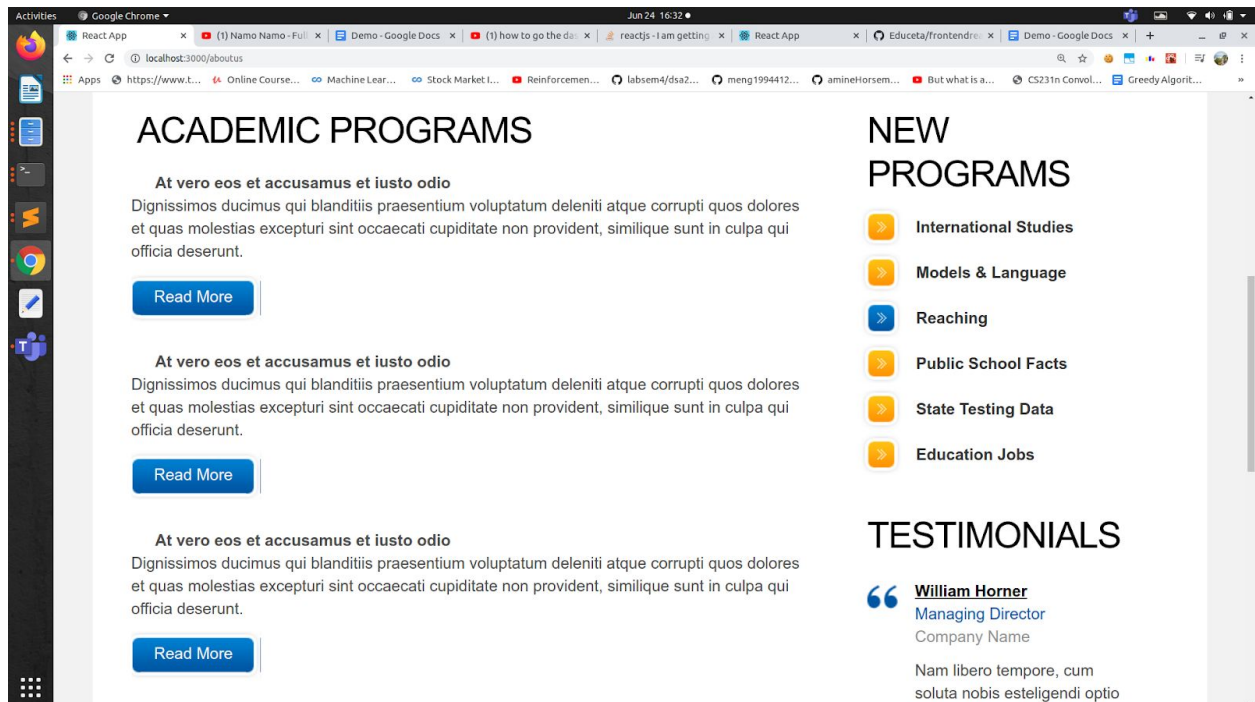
Activities Google Chrome ▾ Jun 24 16:32 ●

React App × (1) Namo Namo - Full × Demo - Google Docs × (1) how to go the da × reactjs - I am getting × React App × Educeta/frontendre × Demo - Google Docs × +

localhost:3000/aboutus

Apps https://www.t... Online Course... Machine Lear... Stock Market I... Reinforcemen... labsem4/dsa2... meng1994412... amineHorsem... But what is a... CS231n Convol... Greedy Algorit...

ACADEMIC PROGRAMS

At vero eos et accusamus et iusto odio
Dignissimos ducimus qui blanditiis praesentium voluptatum deleniti atque corrupti quos dolores et quas molestias excepturi sint occaecati cupiditate non provident, similique sunt in culpa qui officia deserunt.

Read More

At vero eos et accusamus et iusto odio
Dignissimos ducimus qui blanditiis praesentium voluptatum deleniti atque corrupti quos dolores et quas molestias excepturi sint occaecati cupiditate non provident, similique sunt in culpa qui officia deserunt.

Read More

At vero eos et accusamus et iusto odio
Dignissimos ducimus qui blanditiis praesentium voluptatum deleniti atque corrupti quos dolores et quas molestias excepturi sint occaecati cupiditate non provident, similique sunt in culpa qui officia deserunt.

Read More

NEW PROGRAMS

International Studies
Models & Language
Reaching
Public School Facts
State Testing Data
Education Jobs

TESTIMONIALS

William Horner
Managing Director
Company Name

Nam libero tempore, cum soluta nobis esteligendi optio